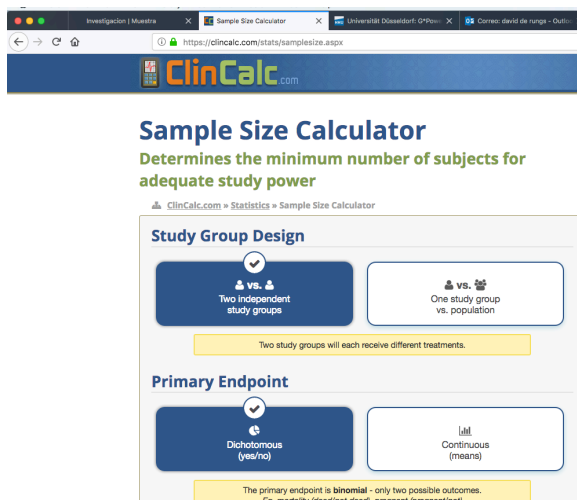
Investigacion | Muestra ×
Sample Size Calculator ×
Universität Düsseldorf: G*Powe ×
Correo: david de runge - Outlo

https://clincalc.com/stats/samplesize.aspx

ClinCalc.com

Sample Size Calculator

Determines the minimum number of subjects for adequate study power

ClinCalc.com » Statistics » Sample Size Calculator

Study Group Design

vs.
Two independent study groups

vs.
One study group vs. population

Two study groups will each receive different treatments.

Primary Endpoint

Dichotomous (yes/no)

Continuous (means)

The primary endpoint is binomial - only two possible outcomes.
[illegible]